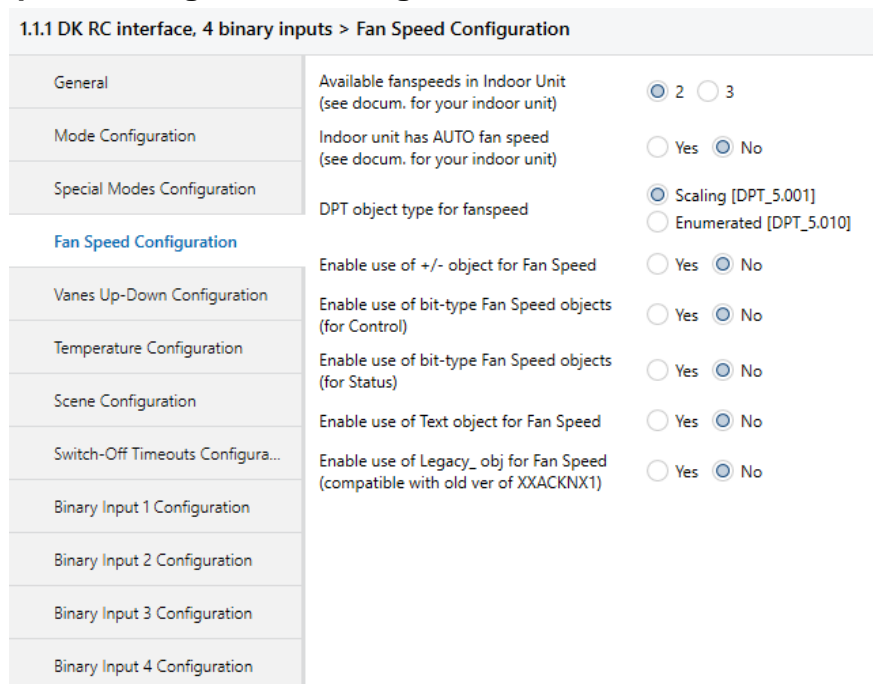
1.1.1 DK RC interface, 4 binary inputs > Fan Speed Configuration

General

Mode Configuration

Special Modes Configuration

Fan Speed Configuration

Vanes Up-Down Configuration

Temperature Configuration

Scene Configuration

Switch-Off Timeouts Configura...

Binary Input 1 Configuration

Binary Input 2 Configuration

Binary Input 3 Configuration

Binary Input 4 Configuration

Available fanspeeds in Indoor Unit (see docum. for your indoor unit) 2 3

Indoor unit has AUTO fan speed (see docum. for your indoor unit) Yes No

DPT object type for fanspeed Scaling [DPT_5.001] Enumerated [DPT_5.010]

Enable use of +/- object for Fan Speed Yes No

Enable use of bit-type Fan Speed objects (for Control) Yes No

Enable use of bit-type Fan Speed objects (for Status) Yes No

Enable use of Text object for Fan Speed Yes No

Enable use of Legacy_ obj for Fan Speed (compatible with old ver of XXACKNX1) Yes No